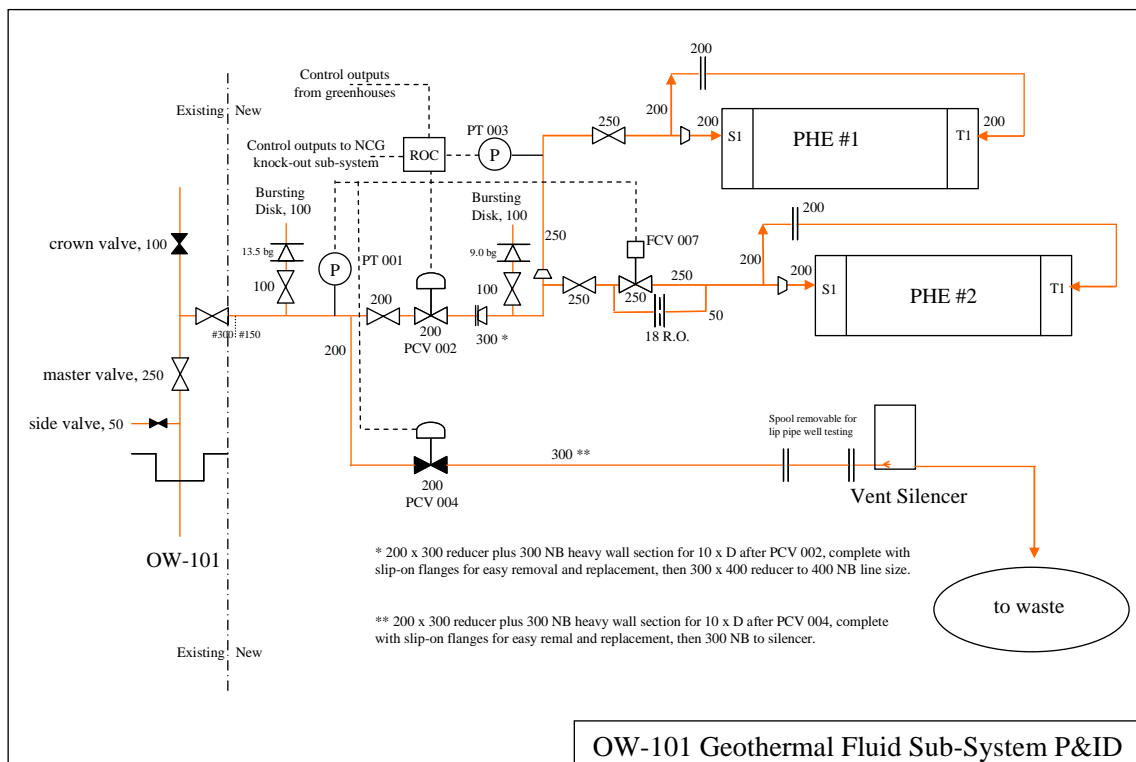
Control outputs from greenhouses

Existing New

Control outputs to NCG knock-out sub-system

ROC

PT 003

P

200

250

200

200

S1

PHE #1

T1

200

Bursting Disk, 100

Bursting Disk, 100

250

FCV 007

200

200

crown valve, 100

13.5 bg

9.0 bg

200

S1

PHE #2

T1

P

PT 001

100

100

250

250

250

#300 #150

200

200

PCV 002

300 *

18 R.O.

50

200

master valve, 250

side valve, 50

Spool removable for lip pipe well testing

300 **

200

PCV 004

Vent Silencer

OW-101

* 200 x 300 reducer plus 300 NB heavy wall section for 10 x D after PCV 002, complete with slip-on flanges for easy removal and replacement, then 300 x 400 reducer to 400 NB line size.

to waste

** 200 x 300 reducer plus 300 NB heavy wall section for 10 x D after PCV 004, complete with slip-on flanges for easy remal and replacement, then 300 NB to silencer.

Existing New

OW-101 Geothermal Fluid Sub-System P&ID